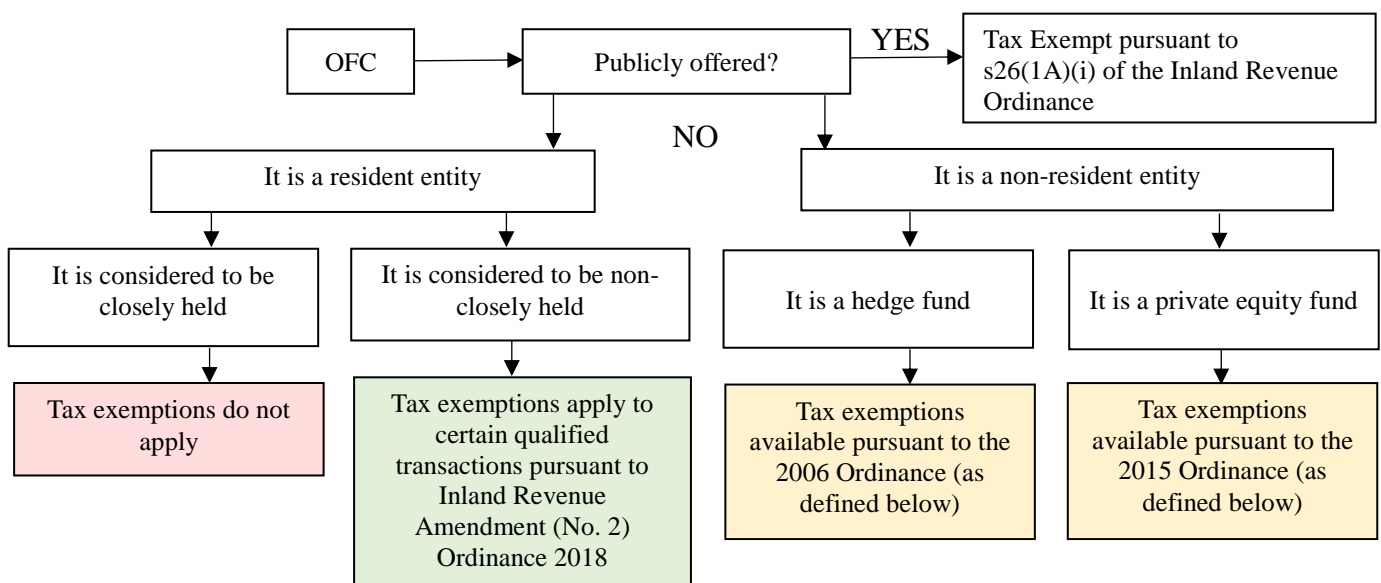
OFC

Publicly offered?

YES

Tax Exempt pursuant to s26(1A)(i) of the Inland Revenue Ordinance

NO

It is a resident entity

It is a non-resident entity

It is considered to be closely held

It is considered to be non-closely held

It is a hedge fund

It is a private equity fund

Tax exemptions do not apply

Tax exemptions apply to certain qualified transactions pursuant to Inland Revenue Amendment (No. 2) Ordinance 2018

Tax exemptions available pursuant to the 2006 Ordinance (as defined below)

Tax exemptions available pursuant to the 2015 Ordinance (as defined below)